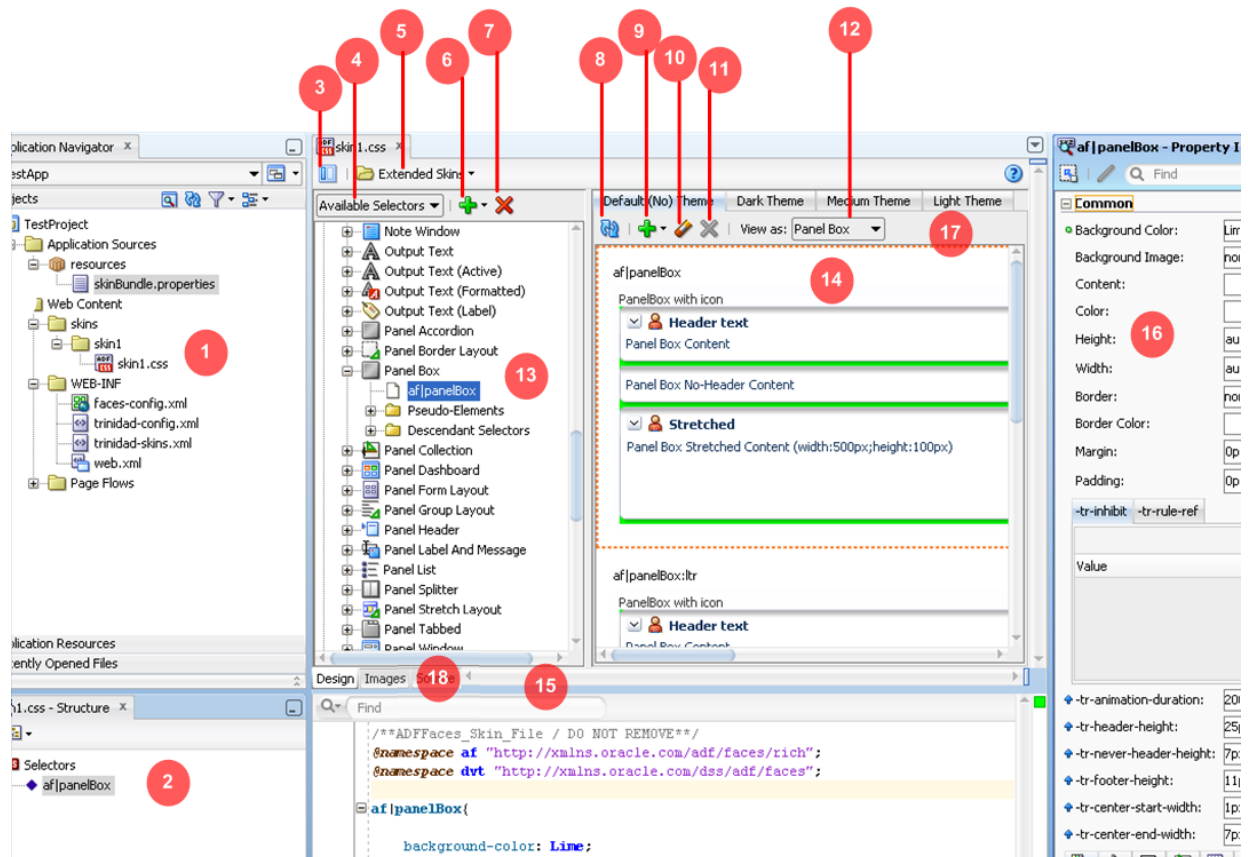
3 4 5 6 7 8 9 10 11 12

plication Navigator
estApp
jects
TestProject
Application Sources
resources
skinBundle.properties
Web Content
skins
skin1
skin1.css
1
WEB-INF
faces-config.xml
trinidad-config.xml
trinidad-skins.xml
web.xml
Page Flows
plication Resources
ently Opened Files

1.css - Structure
Selectors
af|panelBox
2

skin1.css
Extended Skins
Available Selectors
Note Window
Output Text
Output Text (Active)
Output Text (Formatted)
Output Text (Label)
Panel Accordion
Panel Border Layout
Panel Box
af|panelBox
13
Pseudo-Elements
Descendant Selectors
Panel Collection
Panel Dashboard
Panel Form Layout
Panel Group Layout
Panel Header
Panel Label And Message
Panel List
Panel Splitter
Panel Stretch Layout
Panel Tabbed
Panel Window

Default (No) Theme | Dark Theme | Medium Theme | Light Theme
View as: Panel Box
17
af|panelBox
14
PanelBox with icon
Header text
Panel Box Content
Panel Box No-Header Content
Stretched
Panel Box Stretched Content (width:500px;height:100px)
af|panelBox:ltr
PanelBox with icon
Header text
Panel Box Content

Design Images Source
18
15
Find
/**ADFFaces_Skin_File / DO NOT REMOVE**/
@namespace af "http://xmlns.oracle.com/adf/faces/rich";
@namespace dvt "http://xmlns.oracle.com/dss/adf/faces";
af|panelBox{
background-color: Lime;

af|panelBox - Property I
Find
Common
Background Color: Lim
Background Image: no
Content:
Color:
Height: au
16
Width: au
Border: no
Border Color:
Margin: 0p
Padding: 0p
-tr-inhibit -tr-rule-ref
Value
-tr-animation-duration: 20
-tr-header-height: 25
-tr-never-header-height: 7p
-tr-footer-height: 11
-tr-center-start-width: 1p
-tr-center-end-width: 7p